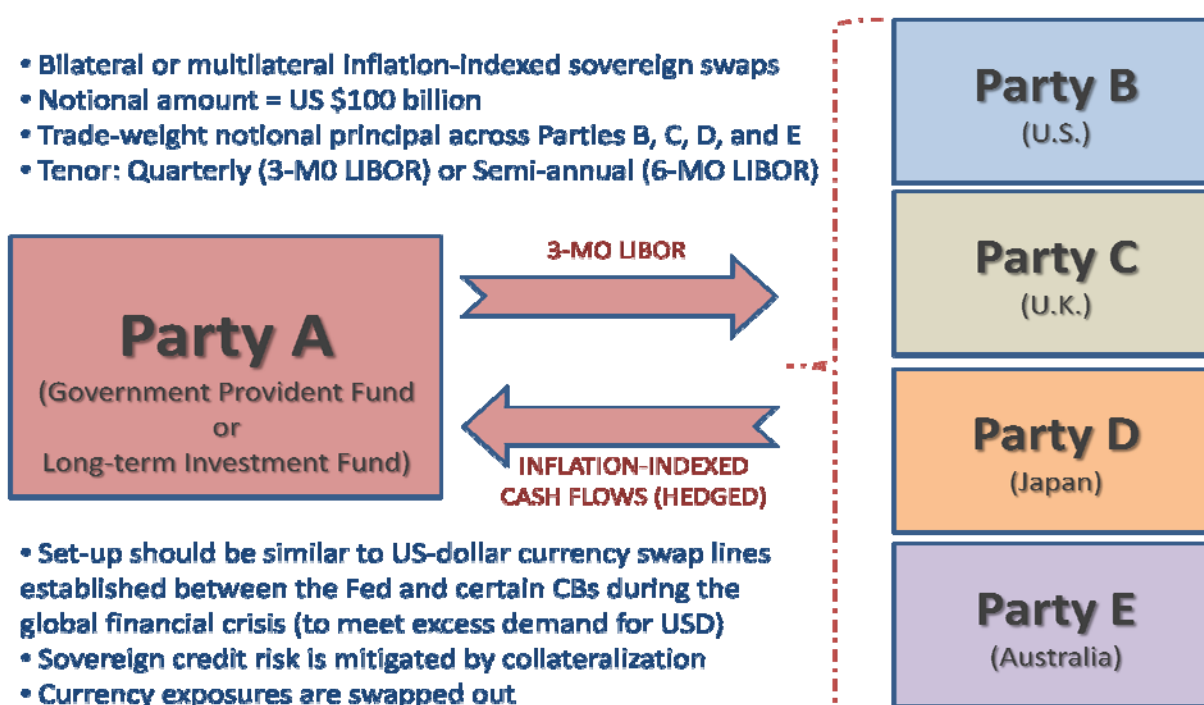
• Bilateral or multilateral inflation-indexed sovereign swaps
• Notional amount = US $100 billion
• Trade-weight notional principal across Parties B, C, D, and E
• Tenor: Quarterly (3-M0 LIBOR) or Semi-annual (6-MO LIBOR)

Party A
(Government Provident Fund
or
Long-term Investment Fund)

3-MO LIBOR

INFLATION-INDEXED CASH FLOWS (HEDGED)

Party B
(U.S.)

Party C
(U.K.)

Party D
(Japan)

Party E
(Australia)

• Set-up should be similar to US-dollar currency swap lines established between the Fed and certain CBs during the global financial crisis (to meet excess demand for USD)
• Sovereign credit risk is mitigated by collateralization
• Currency exposures are swapped out